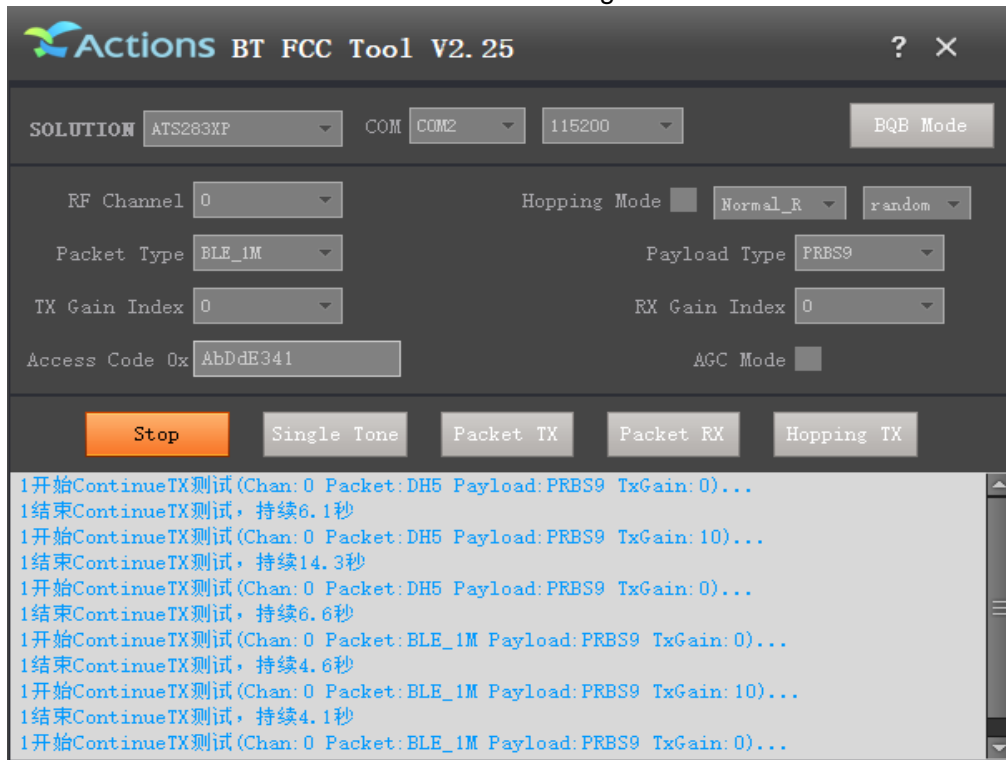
Actions BT FCC Tool V2.25

? ✕

SOLUTION ATS283XP
COM COM2
115200
BQB Mode

RF Channel 0
Hopping Mode
Normal_R
random
Packet Type BLE_1M
Payload Type PRBS9
TX Gain Index 0
RX Gain Index 0
Access Code 0x AbDdE341
AGC Mode

Stop
Single Tone
Packet TX
Packet RX
Hopping TX

1开始ContinueTX测试(Chan:0 Packet:DH5 Payload:PRBS9 TxGain:0)...
1结束ContinueTX测试，持续6.1秒
1开始ContinueTX测试(Chan:0 Packet:DH5 Payload:PRBS9 TxGain:10)...
1结束ContinueTX测试，持续14.3秒
1开始ContinueTX测试(Chan:0 Packet:DH5 Payload:PRBS9 TxGain:0)...
1结束ContinueTX测试，持续6.6秒
1开始ContinueTX测试(Chan:0 Packet:BLE_1M Payload:PRBS9 TxGain:0)...
1结束ContinueTX测试，持续4.6秒
1开始ContinueTX测试(Chan:0 Packet:BLE_1M Payload:PRBS9 TxGain:10)...
1结束ContinueTX测试，持续4.1秒
1开始ContinueTX测试(Chan:0 Packet:BLE_1M Payload:PRBS9 TxGain:0)...